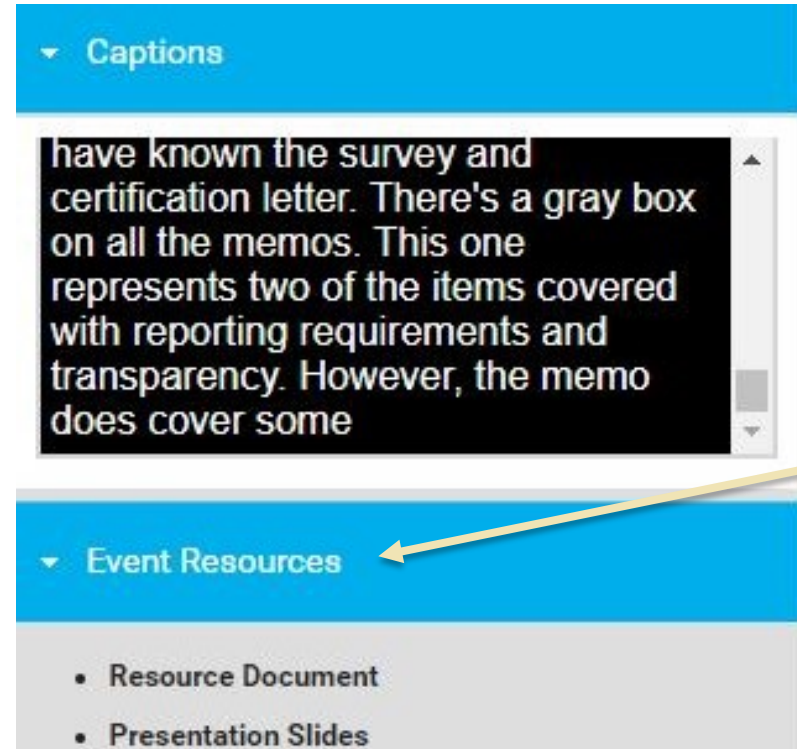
Captions

have known the survey and certification letter. There's a gray box on all the memos. This one represents two of the items covered with reporting requirements and transparency. However, the memo does cover some

Event Resources

- Resource Document
- Presentation Slides